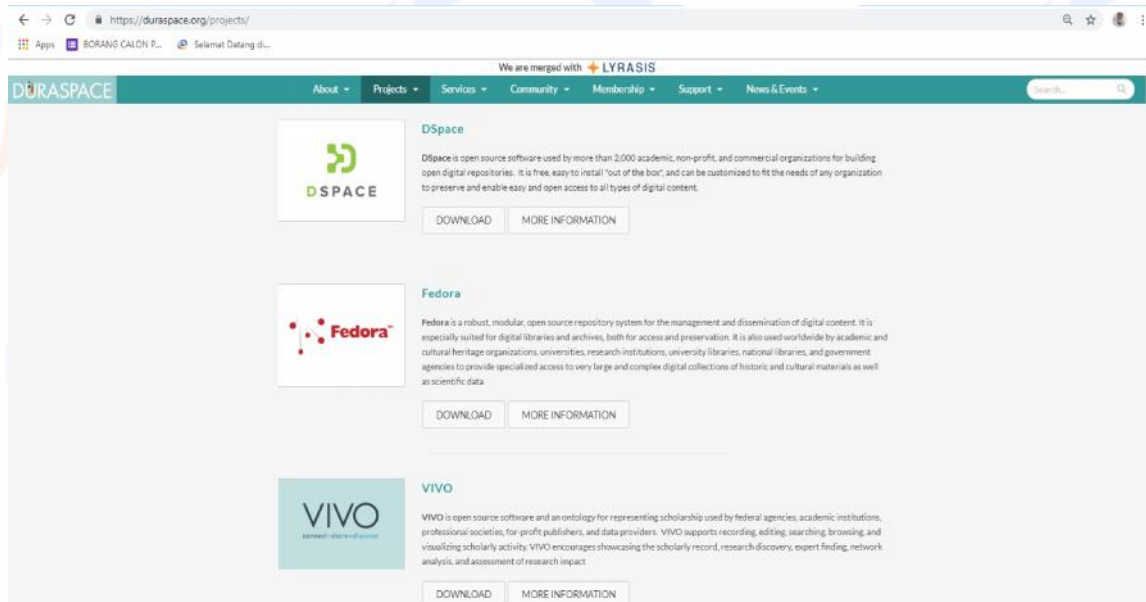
https://duraspace.org/projects/

Apps BORANG CALON P... Selamat Datang di...

We are merged with LYRASIS

DURASPACE

About Projects Services Community Membership Support News & Events

Search...

DSPACE

DSpace

DSpace is open source software used by more than 2,000 academic, non-profit, and commercial organizations for building open digital repositories. It is free, easy to install "out of the box", and can be customized to fit the needs of any organization to preserve and enable easy and open access to all types of digital content.

DOWNLOAD MORE INFORMATION

Fedora

Fedora

Fedora is a robust, modular, open source repository system for the management and dissemination of digital content. It is especially suited for digital libraries and archives, both for access and preservation. It is also used worldwide by academic and cultural heritage organizations, universities, research institutions, university libraries, national libraries, and government agencies to provide specialized access to very large and complex digital collections of historic and cultural materials as well as scientific data

DOWNLOAD MORE INFORMATION

VIVO
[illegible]

VIVO

VIVO is open source software and an ontology for representing scholarship used by federal agencies, academic institutions, professional societies, for-profit publishers, and data providers. VIVO supports recording, editing, searching, browsing, and visualizing scholarly activity. VIVO encourages showcasing the scholarly record, research discovery, expert finding, network analysis, and assessment of research impact

DOWNLOAD MORE INFORMATION